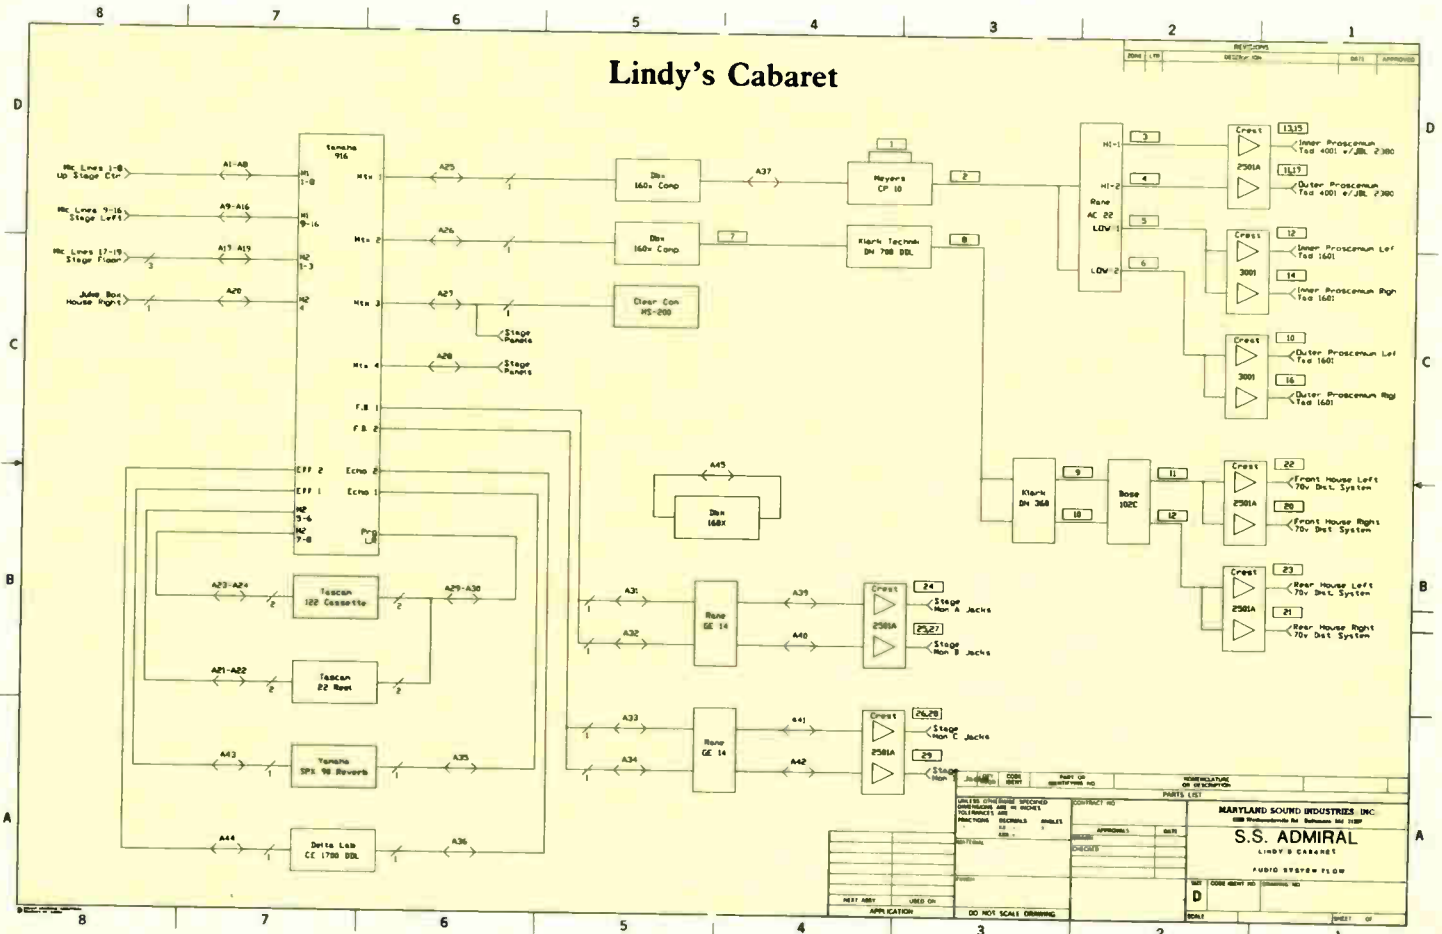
8 7 6 5 4 3 2 1

Lindy's Cabaret

REVISIONS
ZONE LTR DESCRIPTION DATE APPROVED

D

Mic Lines 1-8 Up Stage Ctr
A1-A8
Mic Lines 9-16 Stage Left
A9-A16
Mic Lines 17-19 Stage Floor
A17-A19
3
Juke Box House Right
A20
1

Yamaha 916
M1 1-8
M1 9-16
M2 1-3
M2 4
Mtx 1
Mtx 2
Mtx 3
Mtx 4
F.B 1
F.B 2
EFF 2
EFF 1
M2 5-6
M2 7-8
Echo 2
Echo 1
Pro L R

A25
A26
A27
A28
1
1
1
Stage Panels
Stage Panels

Dbx 160x Comp
Dbx 160x Comp
Clear Com MS-200
A37
7
1
Meyers CP 10
Klark Technik DN 700 DDL
2
8

Hi-1
Hi-2
Rane AC 22
Low 1
Low 2
3
4
5
6

Crest 2501A
13,15
Inner Proscenium Tad 4001 w/JBL 2380
11,17
Outer Proscenium Tad 4001 w/JBL 2380
Crest 3001
12
Inner Proscenium Left Tad 1601
14
Inner Proscenium Right Tad 1601
Crest 3001
10
Outer Proscenium Left Tad 1601
16
Outer Proscenium Right Tad 1601

C

A45
Dbx 168X

Klark DN 360
9
10
Bose 102C
11
12
Crest 2501A
22
Front House Left 70v Dist System
20
Front House Right 70v Dist System
Crest 2501A
23
Rear House Left 70v Dist System
21
Rear House Right 70v Dist System

B

A23-A24
2
Tascam 122 Cassette
2
A29-A30
A21-A22
2
Tascam 22 Reel
2
A43
1
Yamaha SPX 90 Reverb
1
A35
A44
1
Delta Lab CE 1700 DDL
1
A36

A31
A32
1
1
Rane GE 14
A39
A40
Crest 2501A
24
Stage Mon A Jacks
25,27
Stage Mon B Jacks
A33
A34
1
1
Rane GE 14
A41
A42
Crest 2501A
26,28
Stage Mon C Jacks
29
Stage Mon

A

PARTS LIST
MARYLAND SOUND INDUSTRIES, INC.
S.S. ADMIRAL
LINDY'S CABARET
AUDIO SYSTEM FLOW
D
NEXT ASSY USED ON
APPLICATION
DO NOT SCALE DRAWING
SCALE SHEET OF

8 7 6 5 4 3 2 1